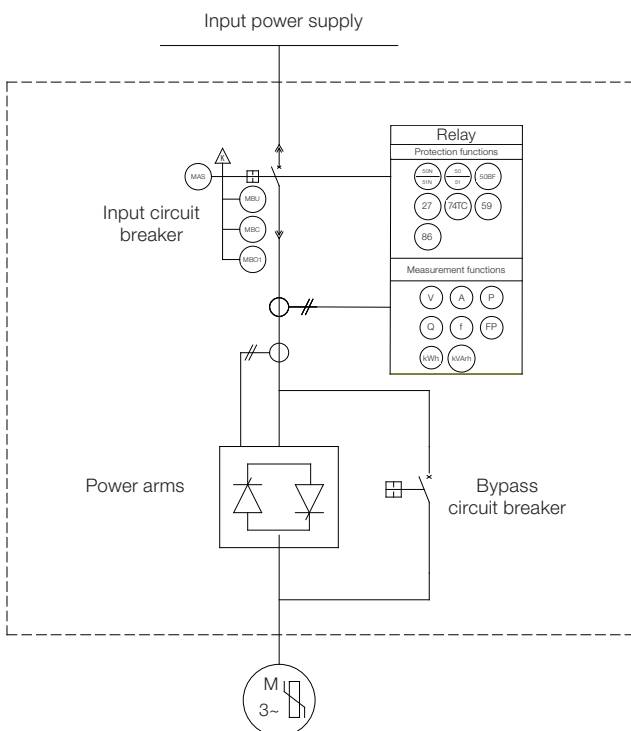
Input power supply

Relay

Protection functions

50N
51N

50
51

50BF

27

74TC

59

86

Measurement functions

V

A

P

Q

f

FP

kWh

kVArh

K

MAS

MBU

MBC

MBO1

Input circuit breaker

Power arms

Bypass circuit breaker

M
3~